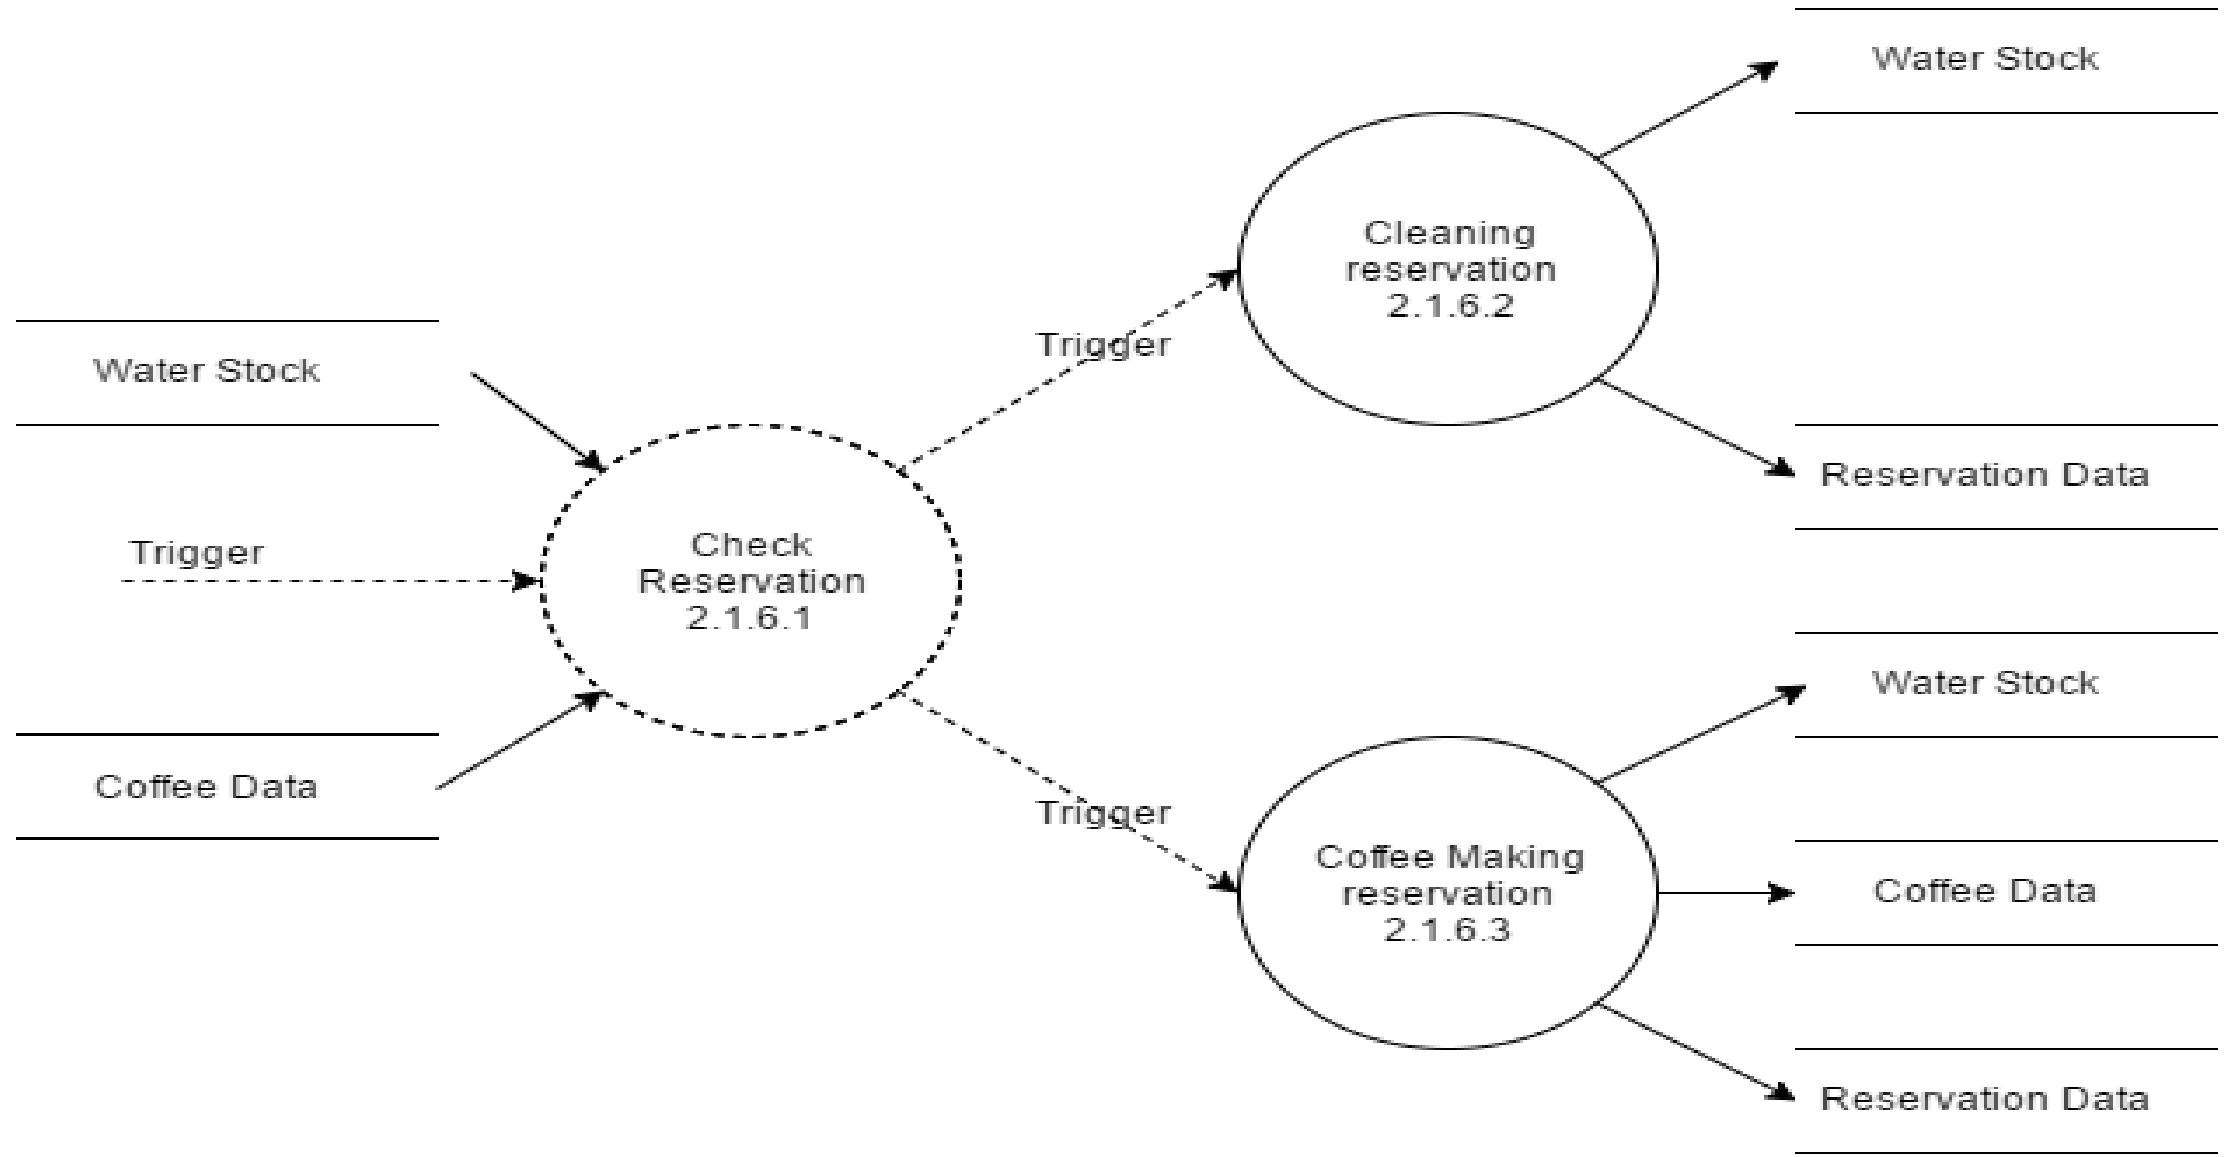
Water Stock

Cleaning reservation 2.1.6.2

Trigger

Water Stock

Reservation Data

Check Reservation 2.1.6.1

Trigger

Water Stock

Coffee Data

Trigger

Coffee Making reservation 2.1.6.3

Coffee Data

Reservation Data